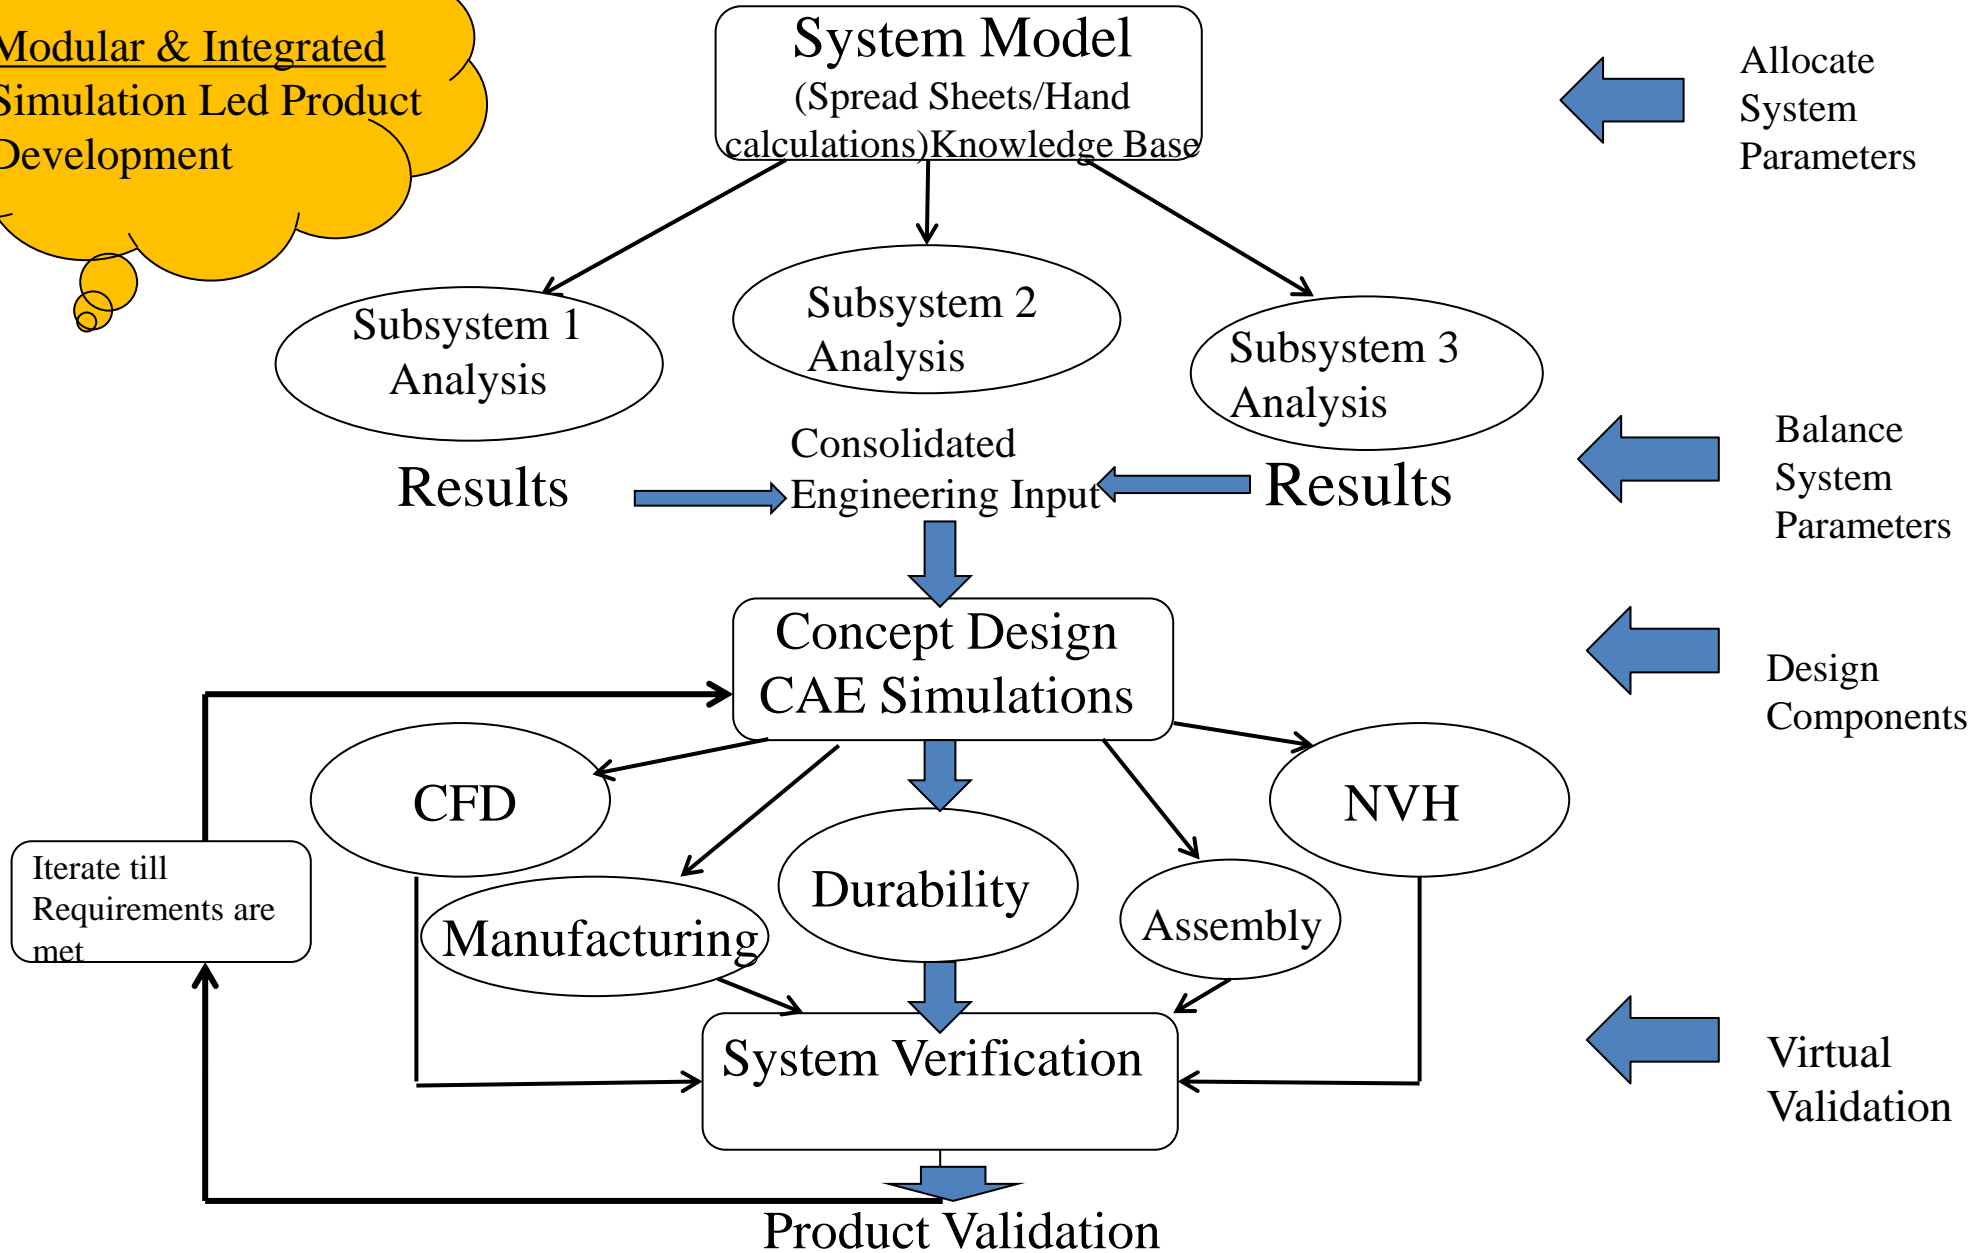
Modular & Integrated Simulation Led Product Development

System Model
(Spread Sheets/Hand calculations)Knowledge Base

Allocate System Parameters

Subsystem 1 Analysis

Subsystem 2 Analysis

Subsystem 3 Analysis

Results

Consolidated Engineering Input

Results

Balance System Parameters

Concept Design CAE Simulations

Design Components

CFD

NVH

Iterate till Requirements are met

Durability

Manufacturing

Assembly

System Verification

Virtual Validation

Product Validation